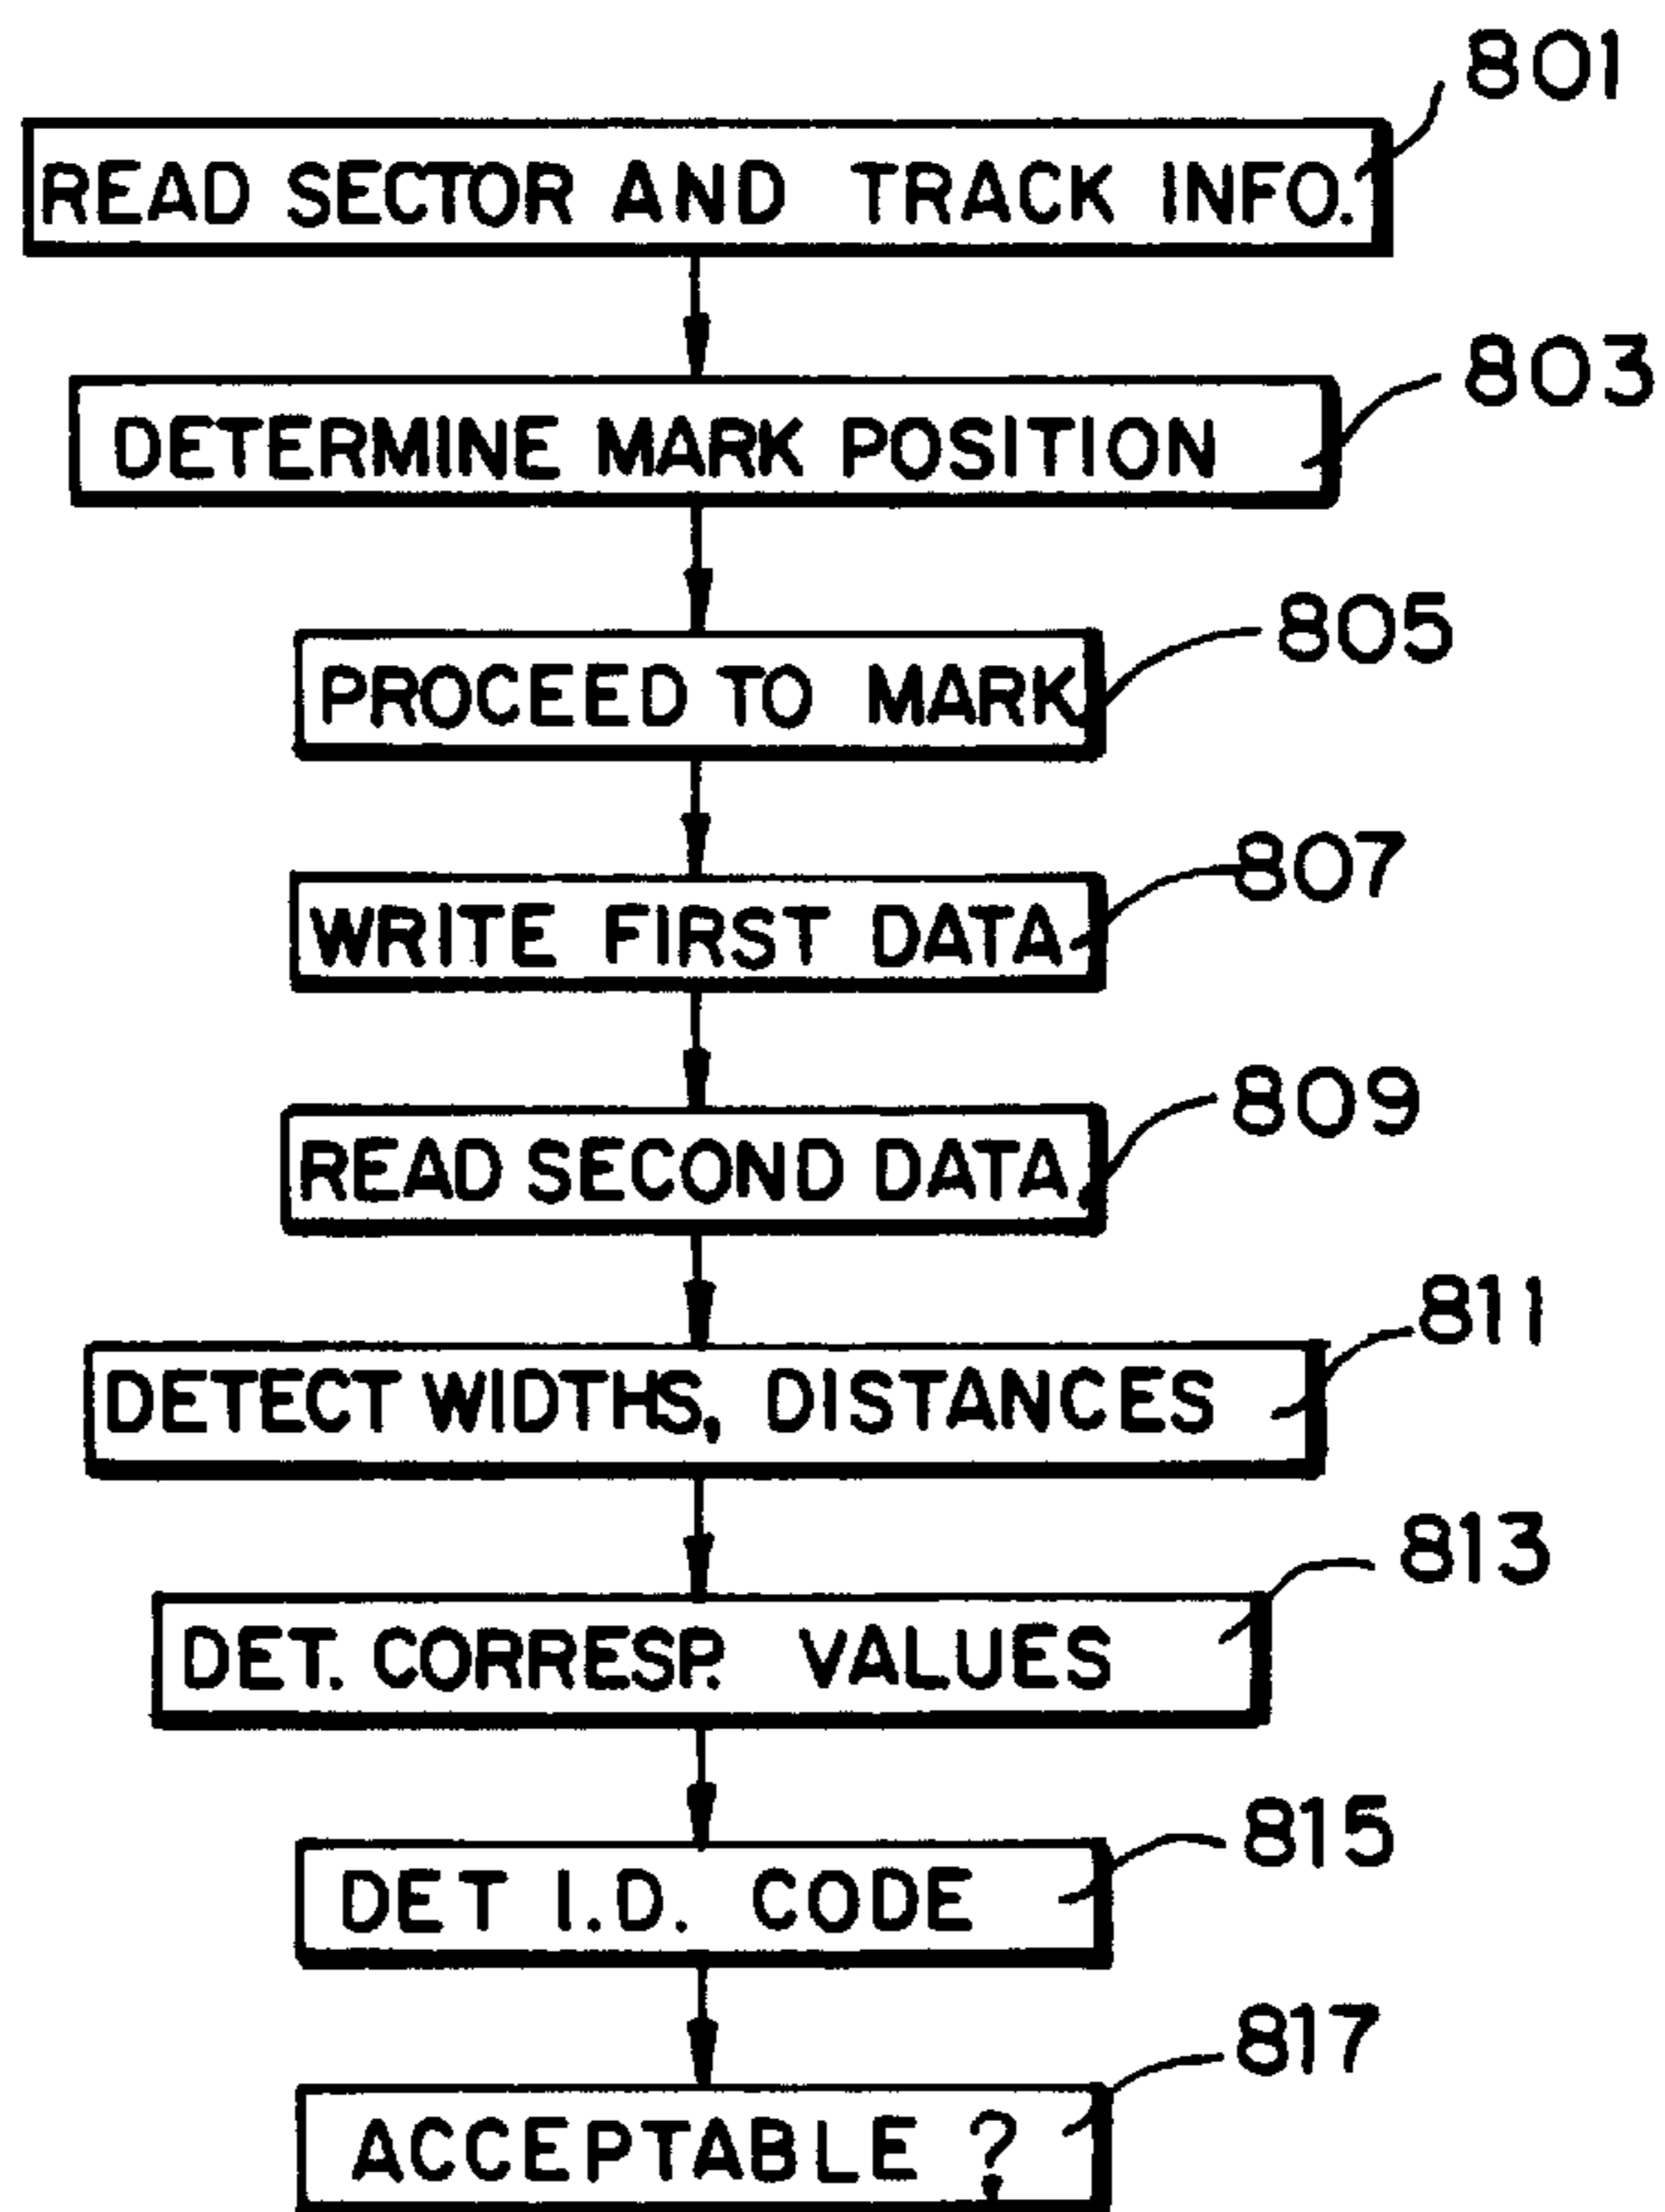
801
READ SECTOR AND TRACK INFO.

803
DETERMINE MARK POSITION

805
PROCEED TO MARK

807
WRITE FIRST DATA

809
READ SECOND DATA

811
DETECT WIDTHS, DISTANCES

813
DET. CORRESP. VALUES

815
DET I.D. CODE

817
ACCEPTABLE ?